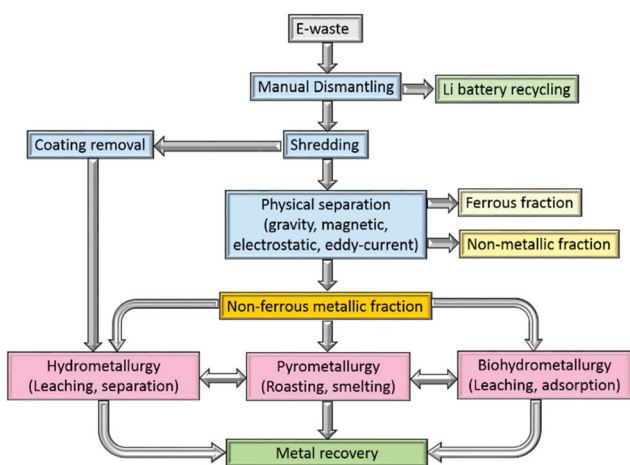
E-waste

Manual Dismantling

Li battery recycling

Coating removal

Shredding

Physical separation
(gravity, magnetic,
electrostatic, eddy-current)

Ferrous fraction

Non-metallic fraction

Non-ferrous metallic fraction

Hydrometallurgy
(Leaching, separation)

Pyrometallurgy
(Roasting, smelting)

Biohydrometallurgy
(Leaching, adsorption)

Metal recovery